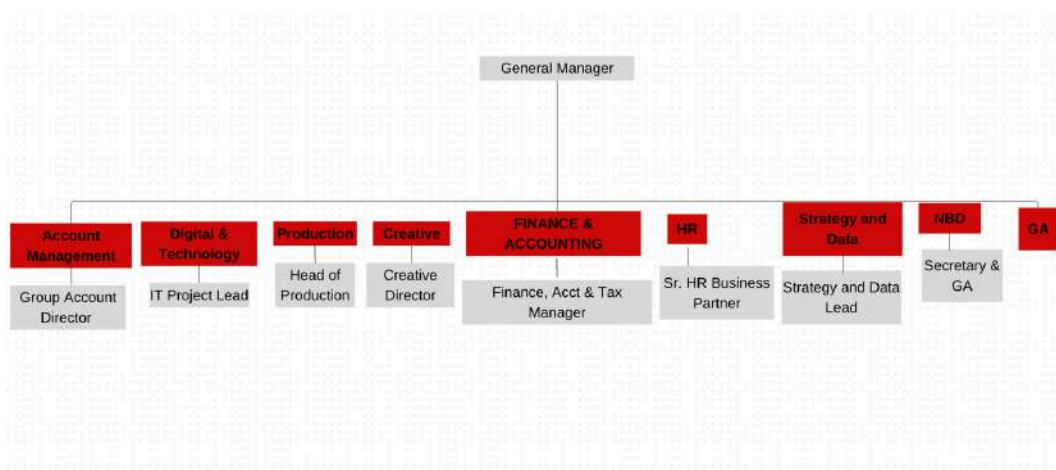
General Manager

Account Management

Group Account Director

Digital & Technology

IT Project Lead

Production

Head of Production

Creative

Creative Director

FINANCE & ACCOUNTING

Finance, Acct & Tax Manager

HR

Sr. HR Business Partner

Strategy and Data

Strategy and Data Lead

NBD

Secretary & GA

GA